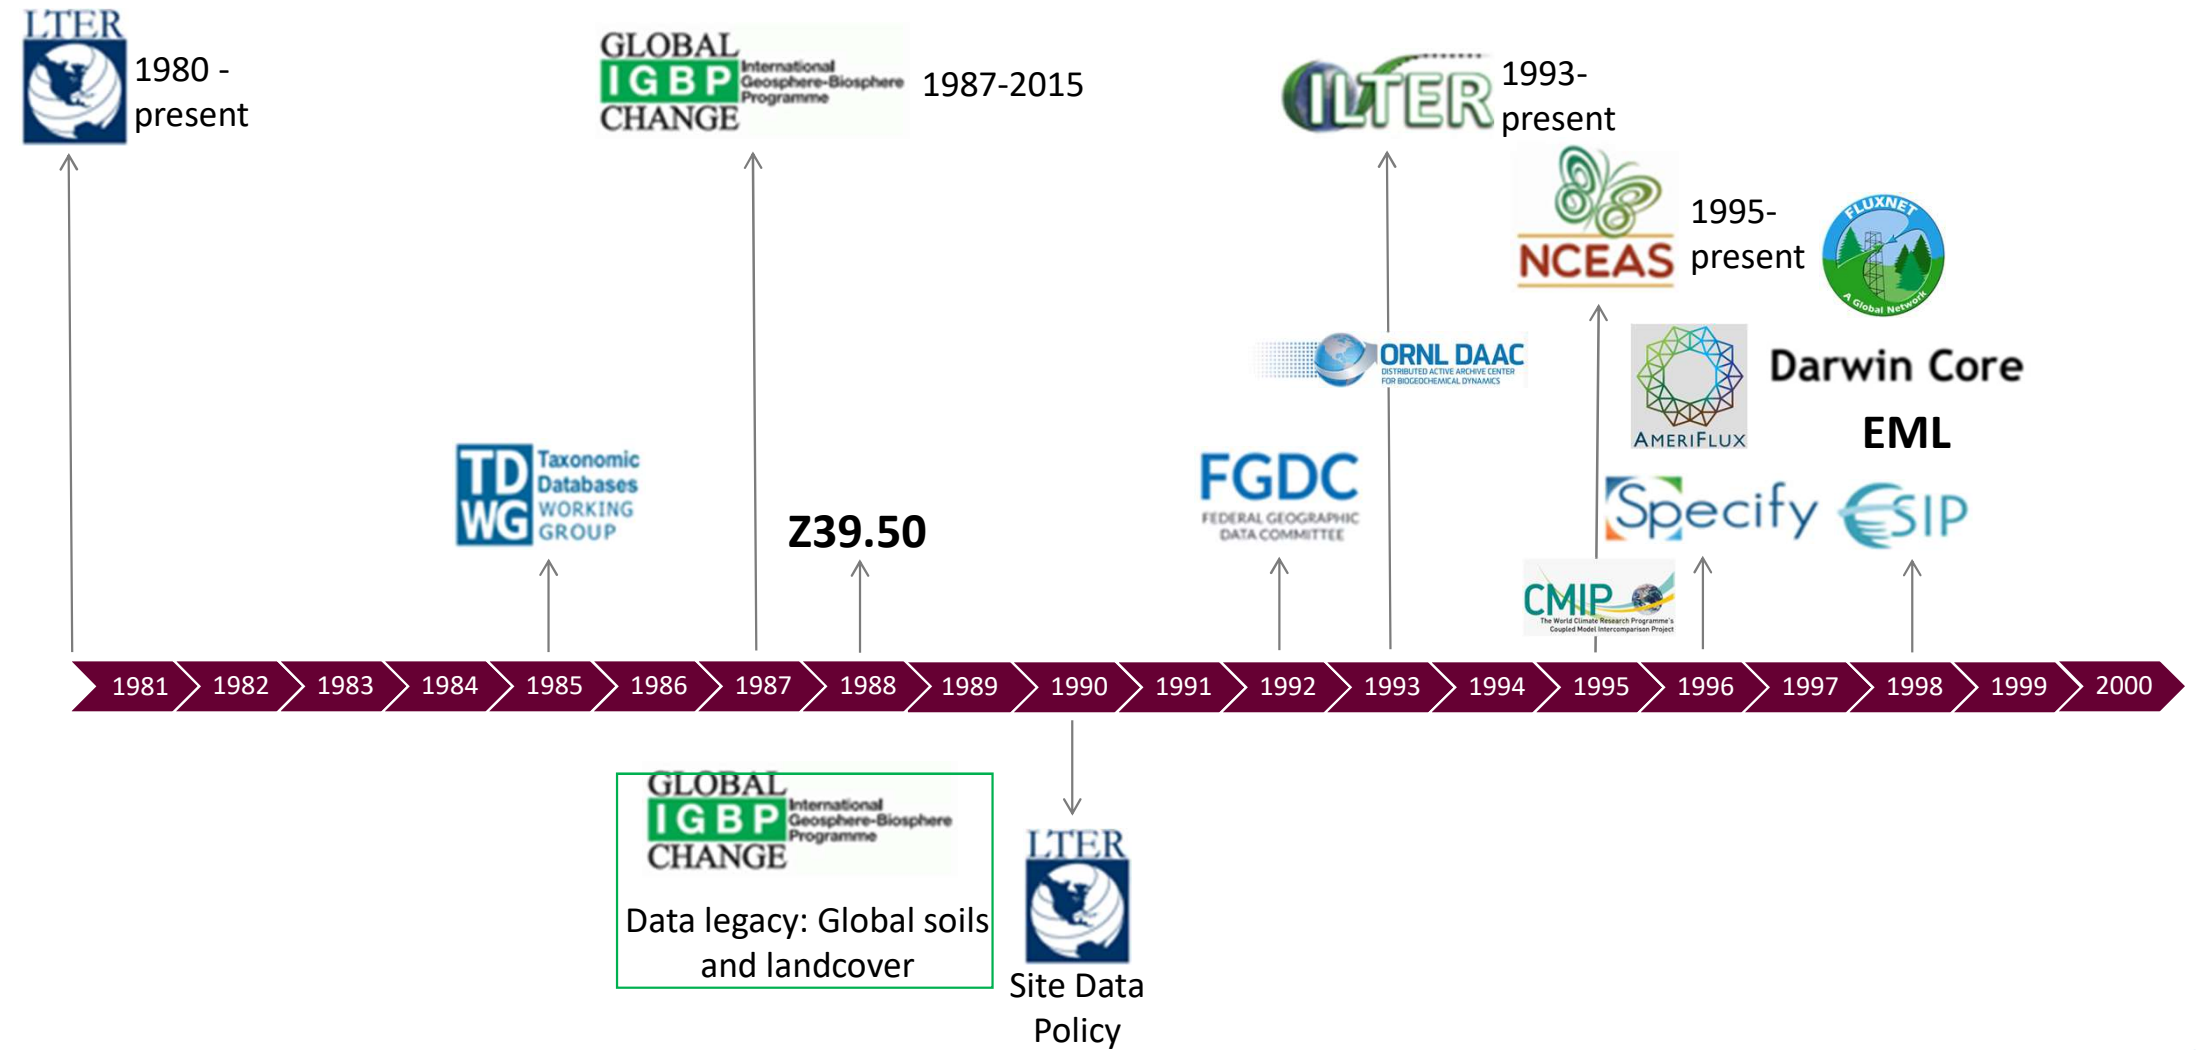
LTER 1980 - present

GLOBAL IGBP CHANGE International Geosphere-Biosphere Programme 1987-2015

ILTER 1993- present

NCEAS 1995- present

FLUXNET A Global Network

ORNL DAAC DISTRIBUTED ACTIVE ARCHIVE CENTER FOR BIOGEOCHEMICAL DYNAMICS

AMERIFLUX

Darwin Core

EML

TDWG Taxonomic Databases WORKING GROUP

Z39.50

FGDC FEDERAL GEOGRAPHIC DATA COMMITTEE

Specify

ESIP

CMIP The World Climate Research Programme's Coupled Model Intercomparison Project

| 1981 | 1982 | 1983 | 1984 | 1985 | 1986 | 1987 | 1988 | 1989 | 1990 | 1991 | 1992 | 1993 | 1994 | 1995 | 1996 | 1997 | 1998 | 1999 | 2000 |
|---|---|---|---|---|---|---|---|---|---|---|---|---|---|---|---|---|---|---|---|

GLOBAL IGBP CHANGE International Geosphere-Biosphere Programme

Data legacy: Global soils and landcover

LTER

Site Data Policy